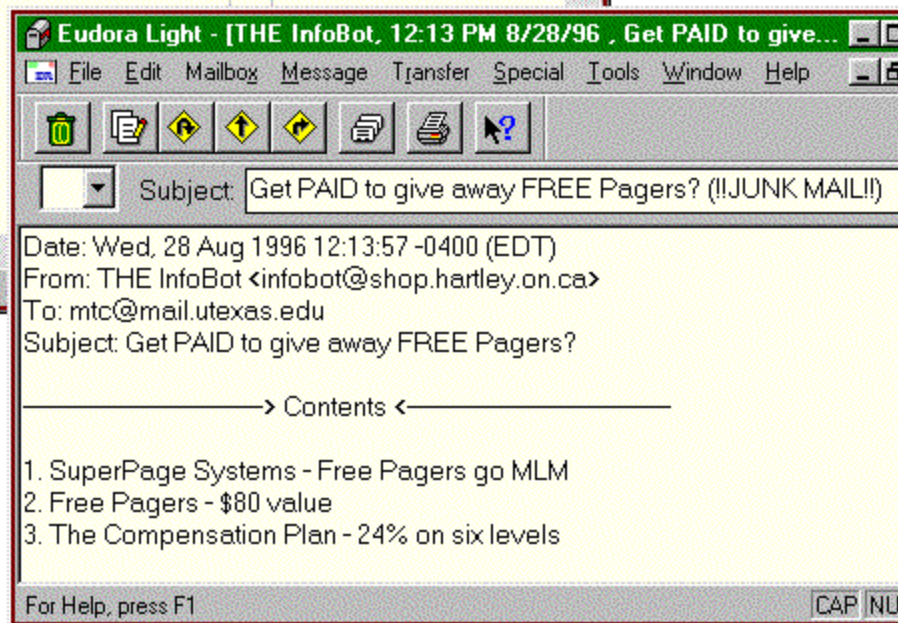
Eudora Light - [THE InfoBot, 12:13 PM 8/28/96 , Get PAID to give...

File Edit Mailbox Message Transfer Special Tools Window Help

Subject: Get PAID to give away FREE Pagers? (!!JUNK MAIL!!)

Date: Wed, 28 Aug 1996 12:13:57 -0400 (EDT)
From: THE InfoBot <infobot@shop.hartley.on.ca>
To: mtc@mail.utexas.edu
Subject: Get PAID to give away FREE Pagers?

——————> Contents <——————

1. SuperPage Systems - Free Pagers go MLM
2. Free Pagers - $80 value
3. The Compensation Plan - 24% on six levels

For Help, press F1

CAP NU